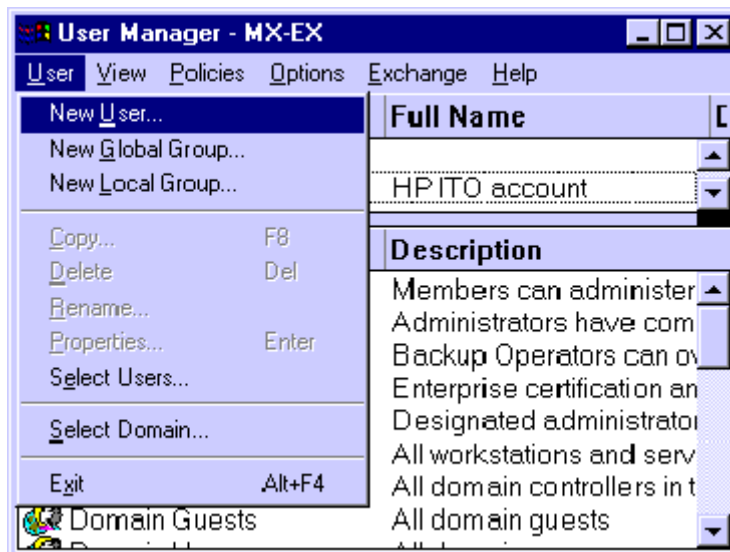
User Manager - MX-EX

User View Policies Options Exchange Help

New User...
New Global Group...
New Local Group...
Copy... F8
Delete Del
Rename...
Properties... Enter
Select Users...
Select Domain...
Exit Alt+F4

Full Name
HP ITO account

Description
Members can administer
Administrators have com
Backup Operators can ov
Enterprise certification an
Designated administrator
All workstations and serv
All domain controllers in t
Domain Guests All domain guests